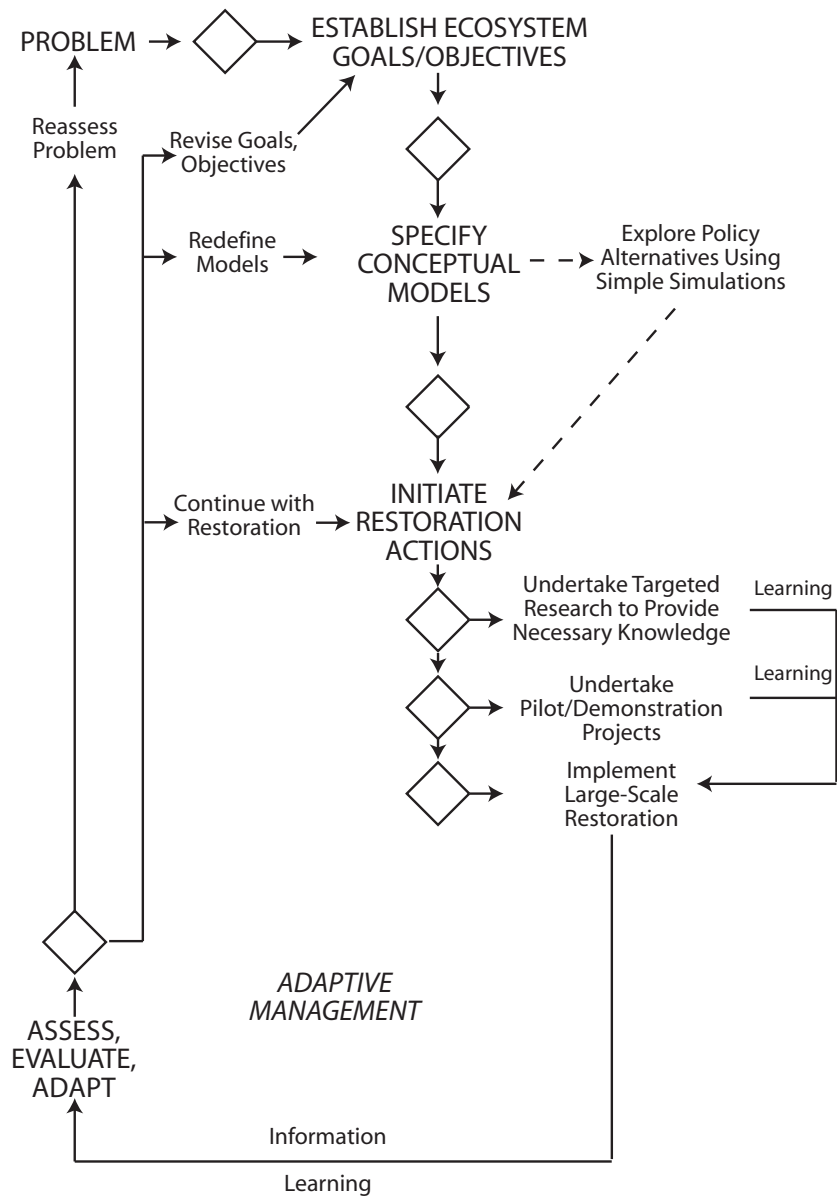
PROBLEM

ESTABLISH ECOSYSTEM GOALS/OBJECTIVES

Reassess Problem

Revise Goals, Objectives

Redefine Models

SPECIFY CONCEPTUAL MODELS

Explore Policy Alternatives Using Simple Simulations

Continue with Restoration

INITIATE RESTORATION ACTIONS

Undertake Targeted Research to Provide Necessary Knowledge

Learning

Learning

Undertake Pilot/Demonstration Projects

Implement Large-Scale Restoration

ADAPTIVE MANAGEMENT

ASSESS, EVALUATE, ADAPT

Information

Learning